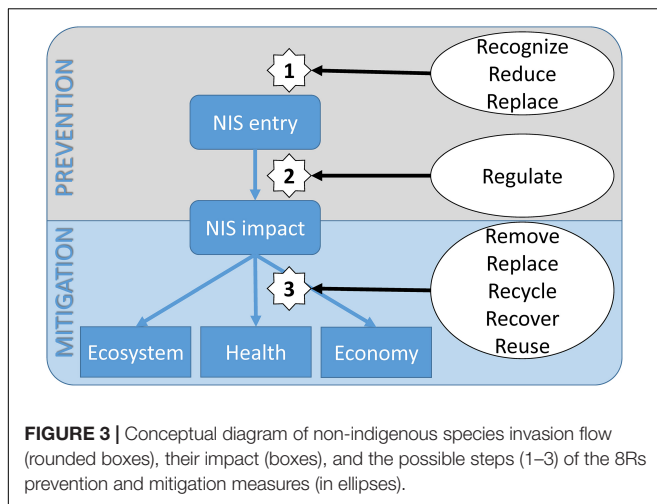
PREVENTION

1

Recognize
Reduce
Replace

NIS entry

2

Regulate

MITIGATION

NIS impact

3

Remove
Replace
Recycle
Recover
Reuse

Ecosystem

Health

Economy

**FIGURE 3 |** Conceptual diagram of non-indigenous species invasion flow (rounded boxes), their impact (boxes), and the possible steps (1–3) of the 8Rs prevention and mitigation measures (in ellipses).